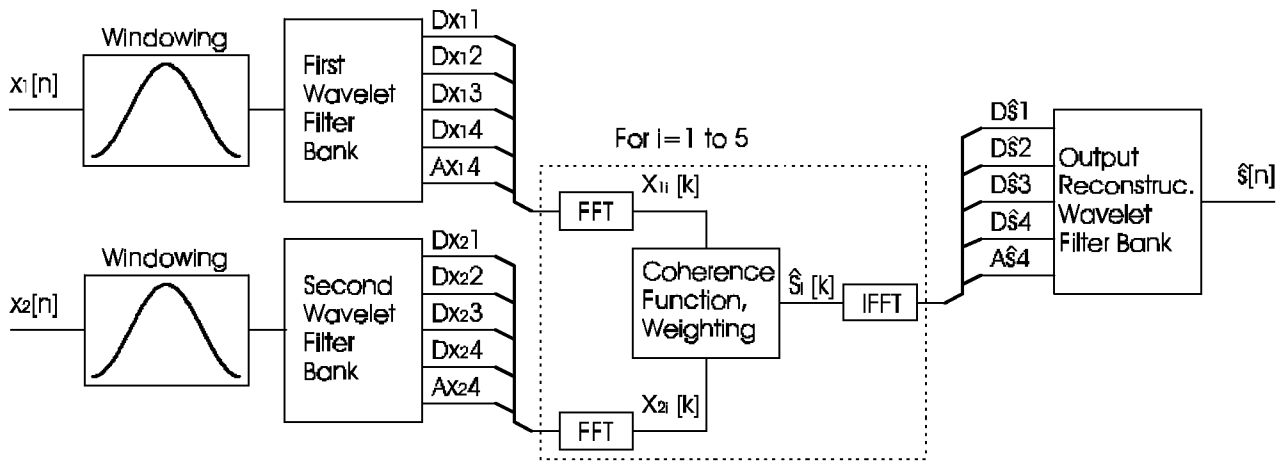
Windowing

$x_1[n]$

First Wavelet Filter Bank

$Dx_1 1$

$Dx_1 2$

$Dx_1 3$

$Dx_1 4$

$Ax_1 4$

Windowing

$x_2[n]$

Second Wavelet Filter Bank

$Dx_2 1$

$Dx_2 2$

$Dx_2 3$

$Dx_2 4$

$Ax_2 4$

For i=1 to 5

FFT

$X_{1i}[k]$

Coherence Function, Weighting

$\hat{S}_i[k]$

IFFT

FFT

$X_{2i}[k]$

$D\hat{S}1$

$D\hat{S}2$

$D\hat{S}3$

$D\hat{S}4$

$A\hat{S}4$

Output Reconstruc. Wavelet Filter Bank

$\hat{s}[n]$